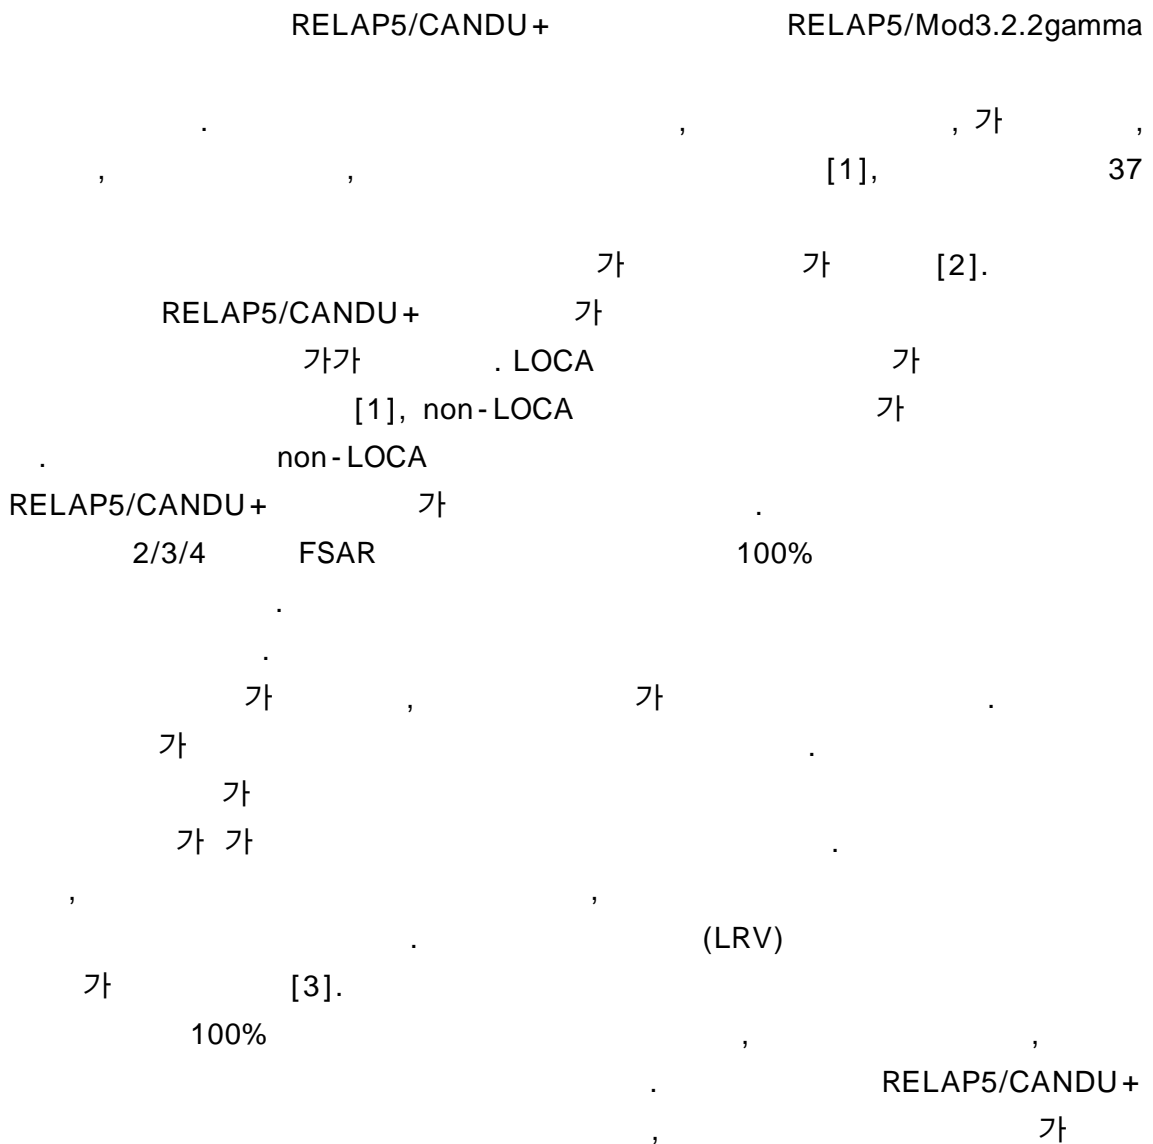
RELAP5/CANDU+ RELAP5/Mod3.2.2gamma

. , , 가 ,
, , [1], 37

가 가 [2].
RELAP5/CANDU+ 가
가가 . LOCA 가
[1], non-LOCA 가
. non-LOCA
RELAP5/CANDU+ 가 .
2/3/4 FSAR 100%
.
.
가 , 가 .
가 .
가
가 가 .
, ,
. (LRV)
가 [3].
100% , ,
. RELAP5/CANDU+
, 가